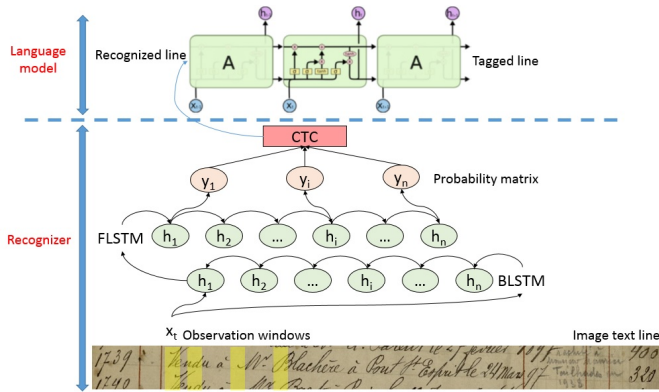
Language model

Recognized line

A

A

Tagged line

$h_t$

$h_t$

$h_t$

$x_t$

$x_t$

$x_t$

CTC

Recognizer

$y_1$

$y_i$

$y_n$

Probability matrix

FLSTM

$h_1$ $h_2$ ... $h_i$ ... $h_n$

$h_1$ $h_2$ ... $h_i$ ... $h_n$

BLSTM

$x_t$ Observation windows

Image text line

1739 Vendu à Mr Blachère à Pont St Esprit le 24 Mars 1799

1740

400

320